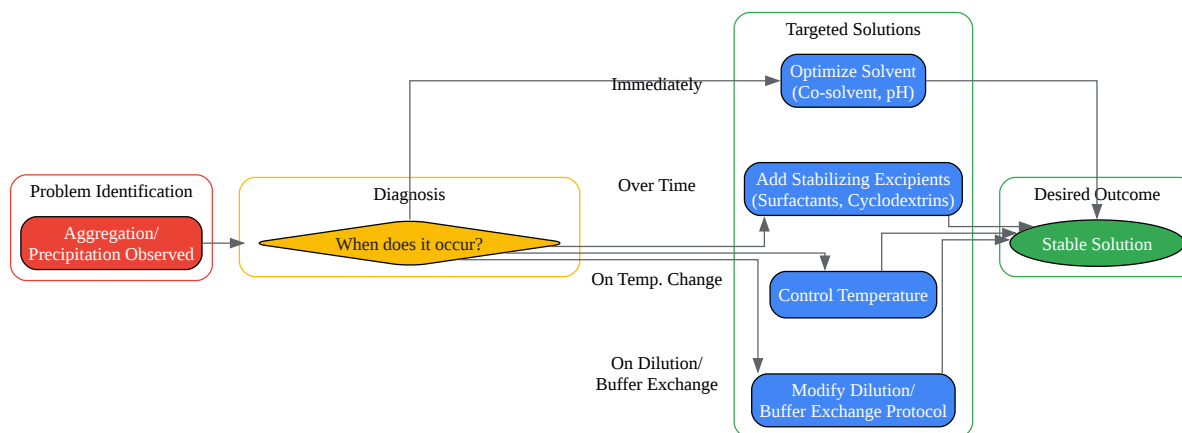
Problem Identification

Aggregation/ Precipitation Observed

Diagnosis

When does it occur?

Immediately

Over Time

On Temp. Change

On Dilution/ Buffer Exchange

Targeted Solutions

Optimize Solvent (Co-solvent, pH)

Add Stabilizing Excipients (Surfactants, Cyclodextrins)

Control Temperature

Modify Dilution/ Buffer Exchange Protocol

Desired Outcome

Stable Solution